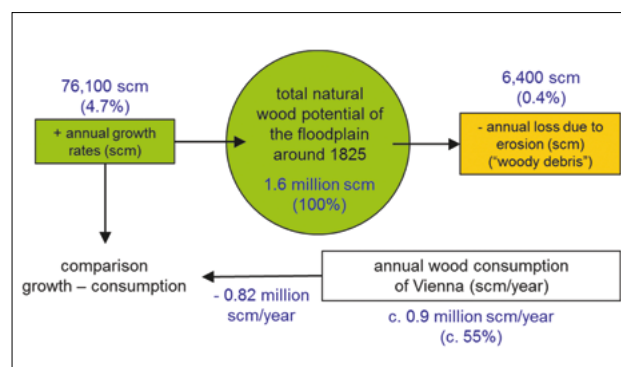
76,100 scm
(4.7%)

+ annual growth rates (scm)

total natural wood potential of the floodplain around 1825

1.6 million scm
(100%)

6,400 scm
(0.4%)

- annual loss due to erosion (scm)
("woody debris")

comparison
growth – consumption

- 0.82 million
scm/year

annual wood consumption
of Vienna (scm/year)

c. 0.9 million scm/year
(c. 55%)